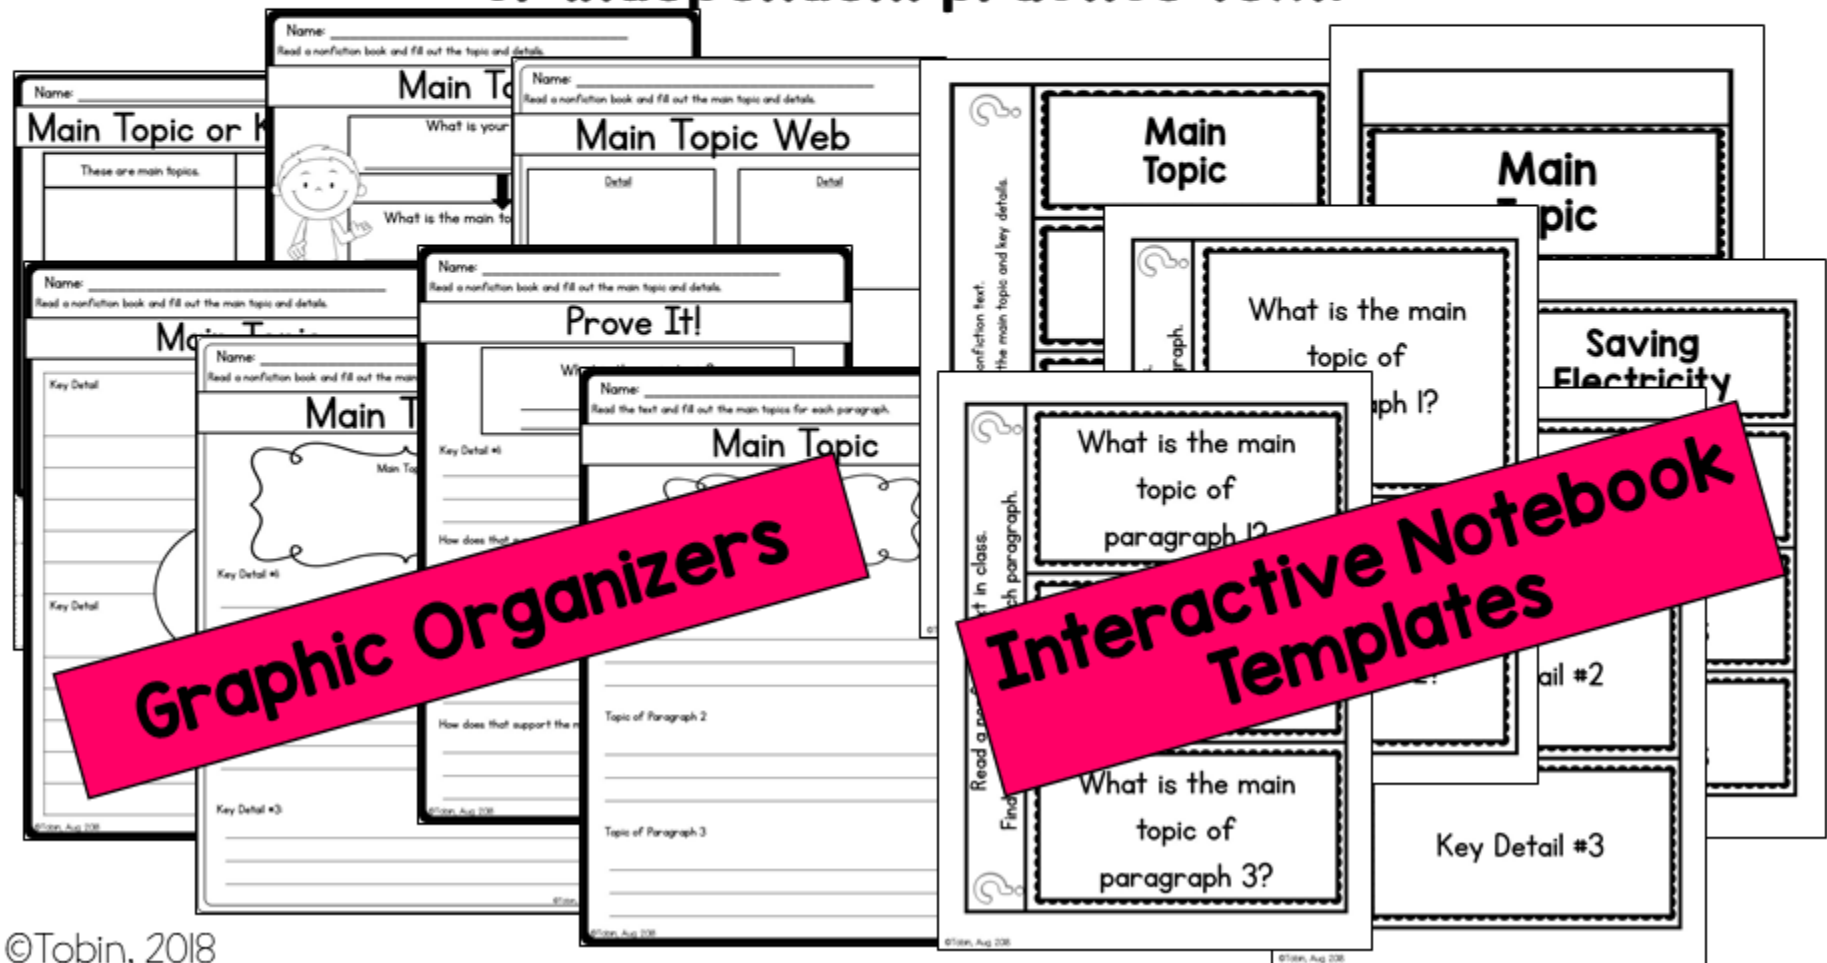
Name:
Main Topic or K
These are main topics.

Name:
Read a nonfiction book and fill out the topic and details.
Main To
What is your
What is the main to

Name:
Read a nonfiction book and fill out the main topic and details.
Main Topic Web
Detail
Detail

Name:
Read a nonfiction book and fill out the main topic and details.
Main Topic
Key Detail
Key Detail
©Tobin, Aug 2018

Name:
Read a nonfiction book and fill out the main
Main T
Main To
Key Detail #1
Key Detail #3

Name:
Read a nonfiction book and fill out the main topic and details.
Prove It!
Wh
Key Detail #1
How does that
How does that support the m
©Tobin, Aug 2018

Name:
Read the text and fill out the main topics for each paragraph.
Main Topic
Topic of Paragraph 2
Topic of Paragraph 3
©Tobin, Aug 2018

Graphic Organizers

nonfiction text.
the main topic and key details.
Main Topic

Main
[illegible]pic

graph.
What is the main topic of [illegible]ph 1?

Saving Electricity

Read a p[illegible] t in class.
Find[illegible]h paragraph.
What is the main topic of paragraph 1?
What is the main topic of paragraph 3?
©Tobin, Aug 2018

Interactive Notebook Templates

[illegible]ail #2
Key Detail #3
©Tobin, Aug 2018

©Tobin, 2018